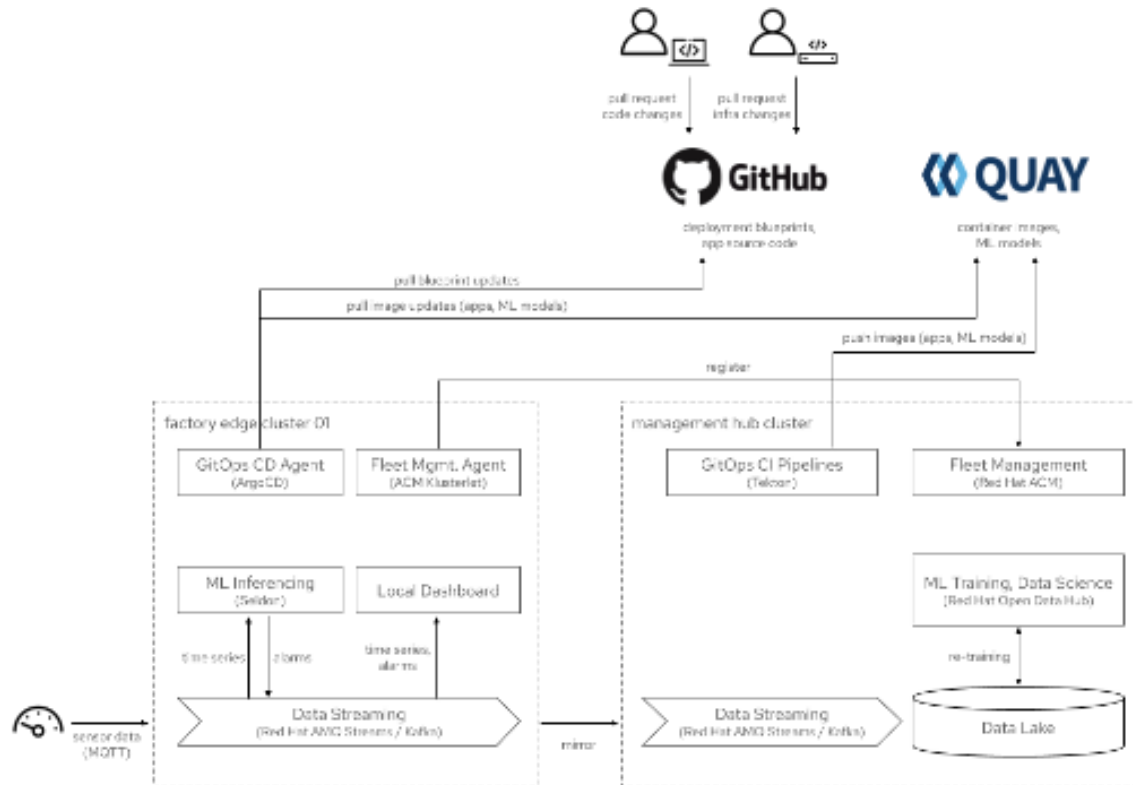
</>

</>

pull request
code changes

pull request
infra changes

GitHub

QUAY

deployment blueprints,
app source code

container images,
ML models

pull blueprint updates

pull images updates (apps, ML models)

push images (apps, ML models)

register

factory edge cluster 01

GitOps CD Agent
(ArgoCD)

Fleet Mgmt. Agent
(ACM Klusterlet)

ML Inferencing
(Seldon)

Local Dashboard

time series

alarms

time series,
alarms

sensor data
(MQTT)

Data Streaming
(Red Hat AMQ Streams / Kafka)

mirror

management hub cluster

GitOps CI Pipelines
(Tekton)

Fleet Management
(Red Hat ACM)

ML Training, Data Science
(Red Hat Open Data Hub)

re-training

Data Streaming
(Red Hat AMQ Streams / Kafka)

Data Lake